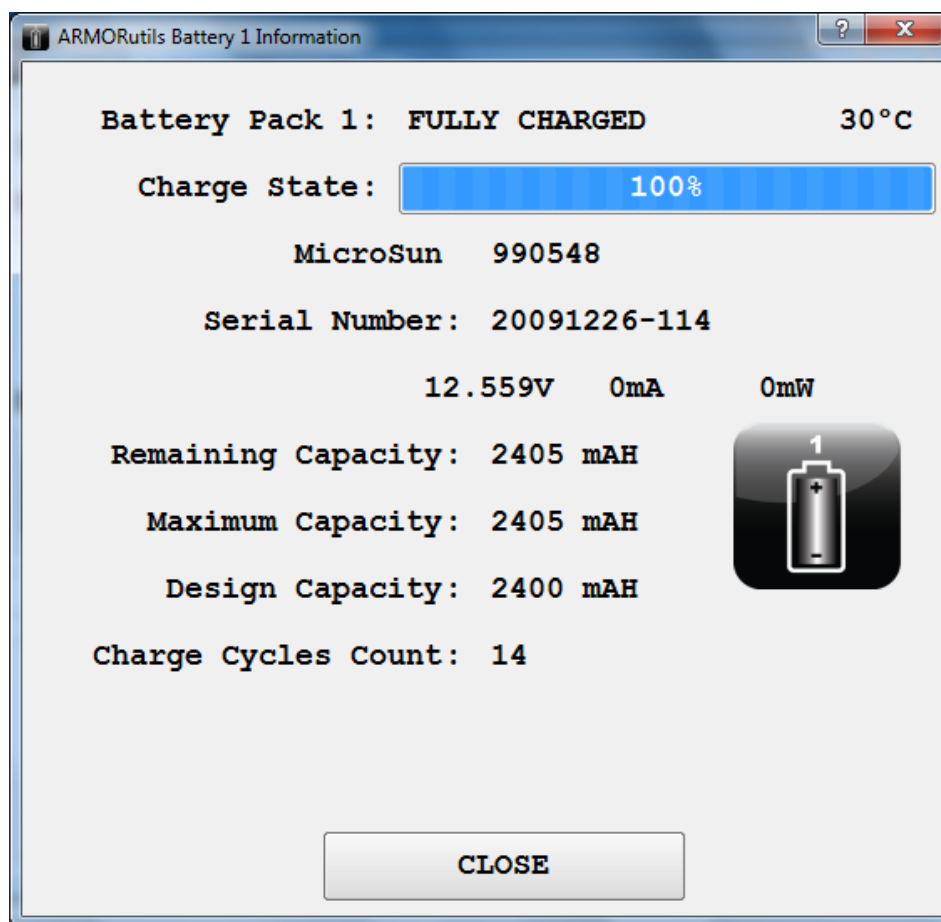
ARMORutils Battery 1 Information

?

x

Battery Pack 1: FULLY CHARGED 30°C

Charge State: 100%

MicroSun 990548

Serial Number: 20091226-114

12.559V 0mA 0mW

Remaining Capacity: 2405 mAH

1

+

-

Maximum Capacity: 2405 mAH

Design Capacity: 2400 mAH

Charge Cycles Count: 14

CLOSE